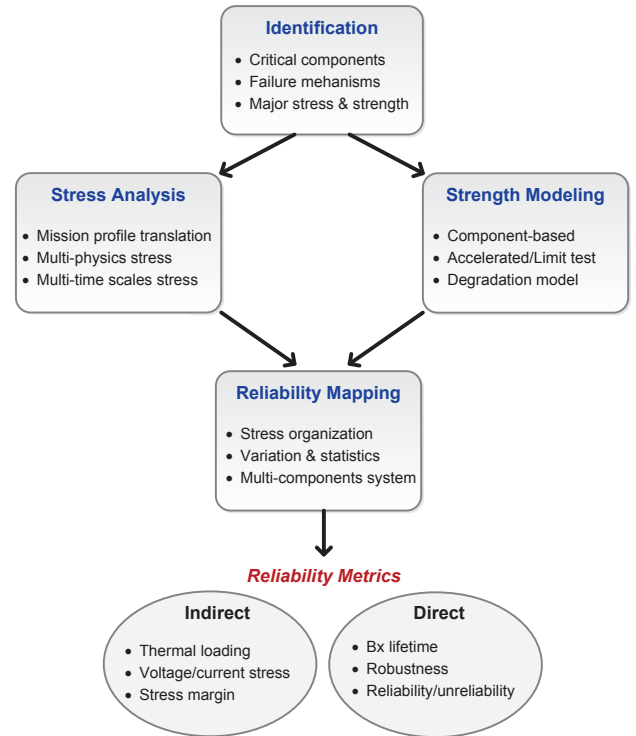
Identification

- Critical components
- Failure mehanisms
- Major stress & strength

Stress Analysis

- Mission profile translation
- Multi-physics stress
- Multi-time scales stress

Strength Modeling

- Component-based
- Accelerated/Limit test
- Degradation model

Reliability Mapping

- Stress organization
- Variation & statistics
- Multi-components system

Reliability Metrics

Indirect

- Thermal loading
- Voltage/current stress
- Stress margin

Direct

- Bx lifetime
- Robustness
- Reliability/unreliability